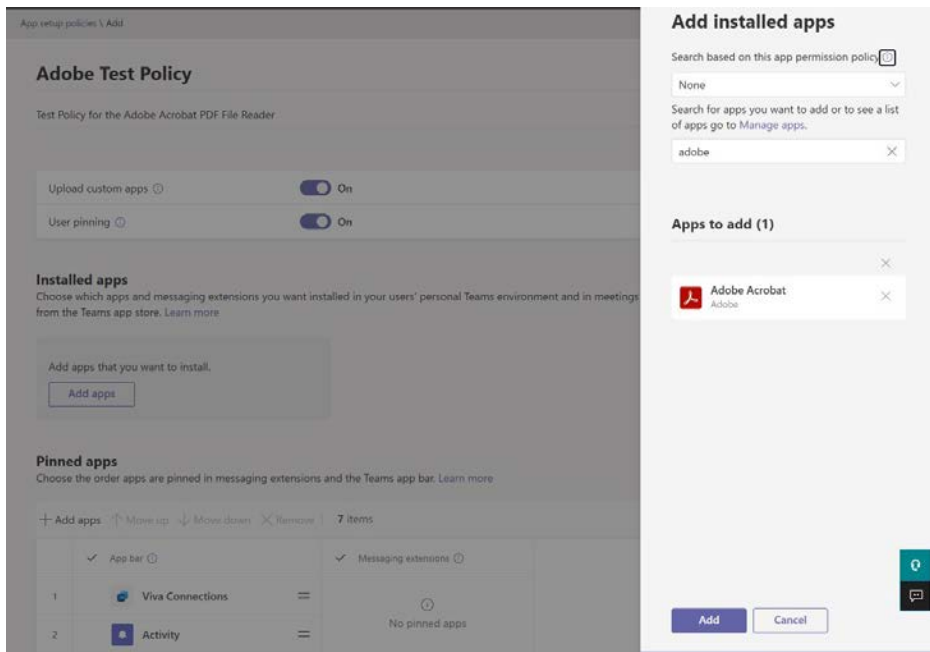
App setup policies \ Add

Adobe Test Policy

Test Policy for the Adobe Acrobat PDF File Reader

Upload custom apps ⓘ On

User pinning ⓘ On

Installed apps

Choose which apps and messaging extensions you want installed in your users' personal Teams environment and in meetings from the Teams app store. Learn more

Add apps that you want to install.

Add apps

Pinned apps

Choose the order apps are pinned in messaging extensions and the Teams app bar. Learn more

+ Add apps ↑ Move up ↓ Move down × Remove | 7 items

| | ✓ App bar ⓘ | | ✓ Messaging extensions ⓘ |
|---|---|---|---|
| 1 | Viva Connections | = | ⓘ No pinned apps |
| 2 | Activity | = | |

Add installed apps

Search based on this app permission policy ⓘ

None

Search for apps you want to add or to see a list of apps go to Manage apps.

adobe

Apps to add (1)

Adobe Acrobat
Adobe

Add Cancel